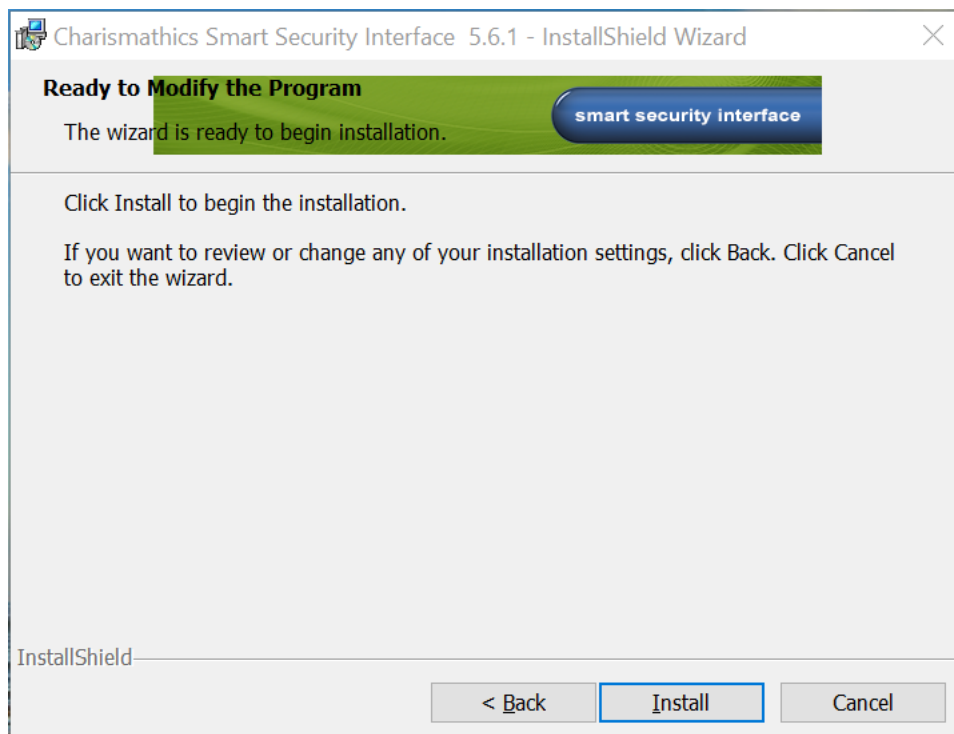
Charismathics Smart Security Interface 5.6.1 - InstallShield Wizard

Ready to Modify the Program

The wizard is ready to begin installation.

smart security interface

Click Install to begin the installation.

If you want to review or change any of your installation settings, click Back. Click Cancel to exit the wizard.

InstallShield

< Back

Install

Cancel